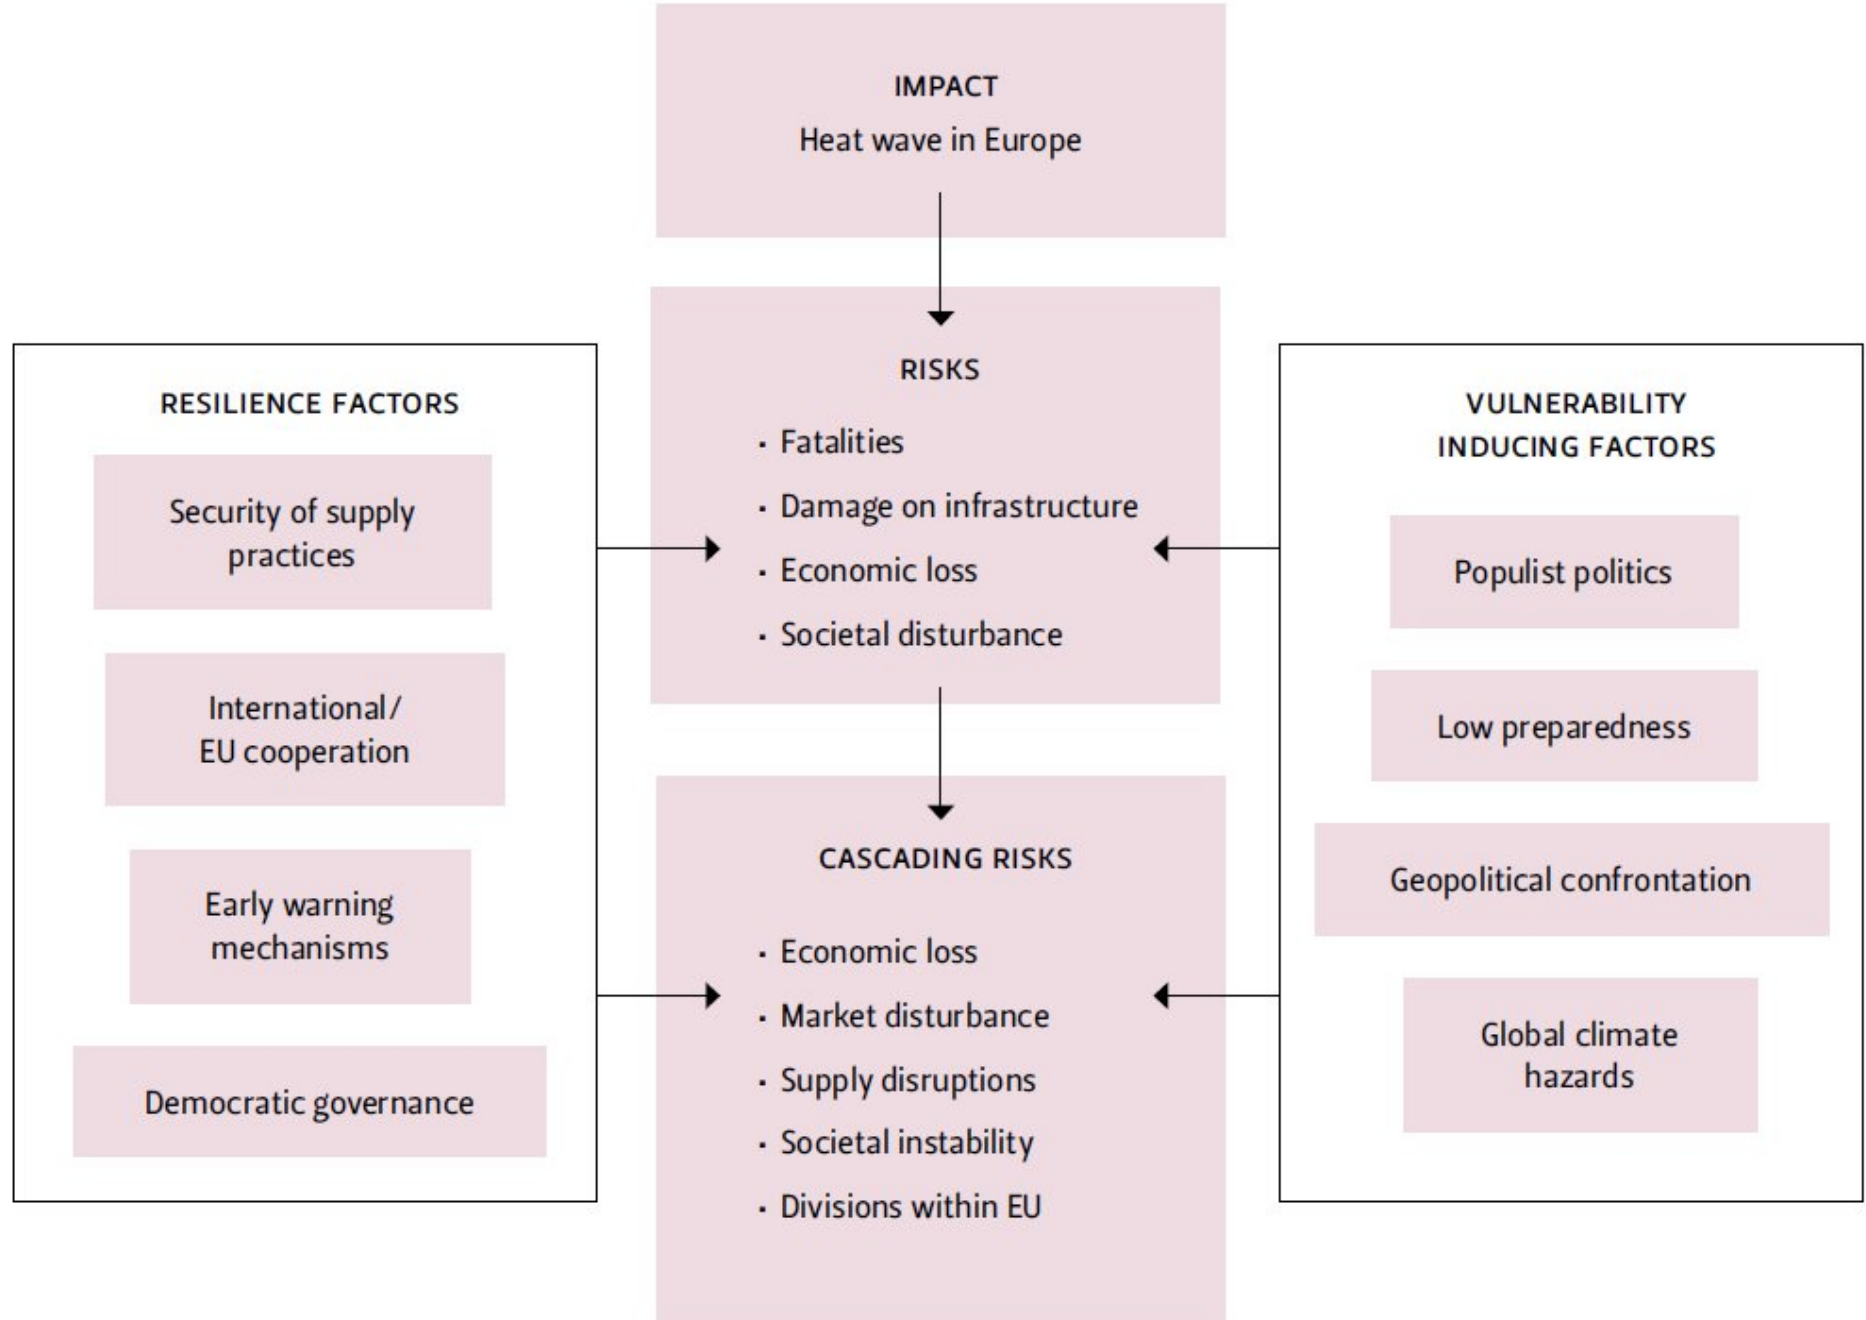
IMPACT
Heat wave in Europe

RISKS
· Fatalities
· Damage on infrastructure
· Economic loss
· Societal disturbance

CASCADING RISKS
· Economic loss
· Market disturbance
· Supply disruptions
· Societal instability
· Divisions within EU

RESILIENCE FACTORS
Security of supply practices
International/ EU cooperation
Early warning mechanisms
Democratic governance

VULNERABILITY INDUCING FACTORS
Populist politics
Low preparedness
Geopolitical confrontation
Global climate hazards